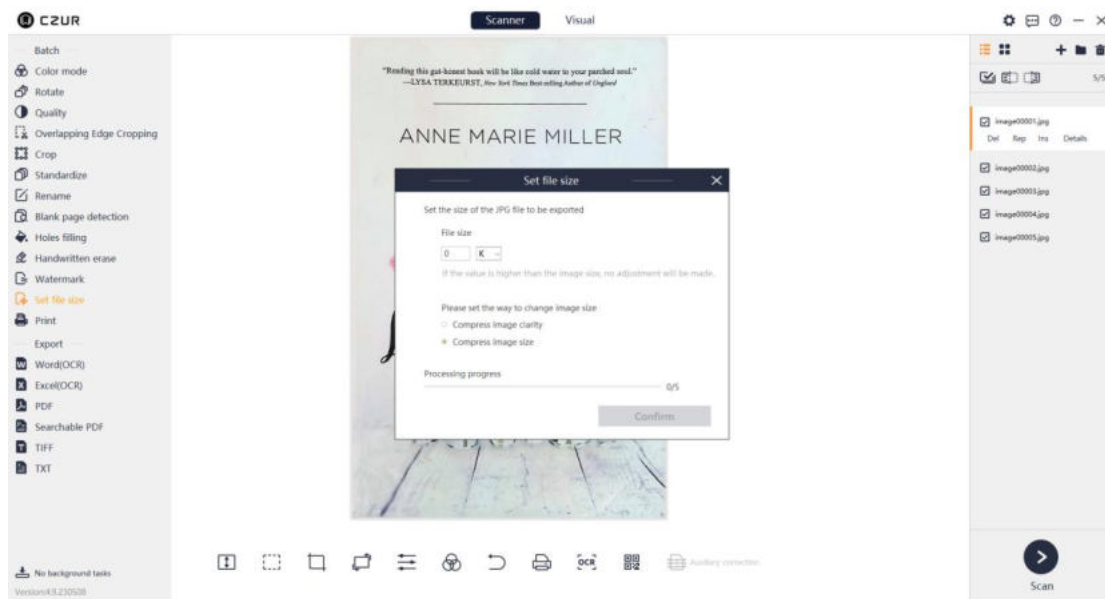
CZUR

Scanner Visual

Batch
Color mode
Rotate
Quality
Overlapping Edge Cropping
Crop
Standardize
Rename
Blank page detection
Holes filling
Handwritten erase
Watermark
Set file size
Print
Export
Word(OCR)
Excel(OCR)
PDF
Searchable PDF
TIFF
TXT

No background tasks
Version:4.3.230508

"Reading this gut-honest book will be like cold water to your parched soul."
—LYSA TERKEURST, New York Times Best-selling Author of Unglued

ANNE MARIE MILLER

Set file size

Set the size of the JPG file to be exported

File size

0 K

If the value is higher than the image size, no adjustment will be made.

Please set the way to change image size

Compress image clarity

Compress image size

Processing progress

0/5

Confirm

Auxiliary correction

5/5

image00001.jpg
Del Rep Ins Details
image00002.jpg
image00003.jpg
image00004.jpg
image00005.jpg

Scan